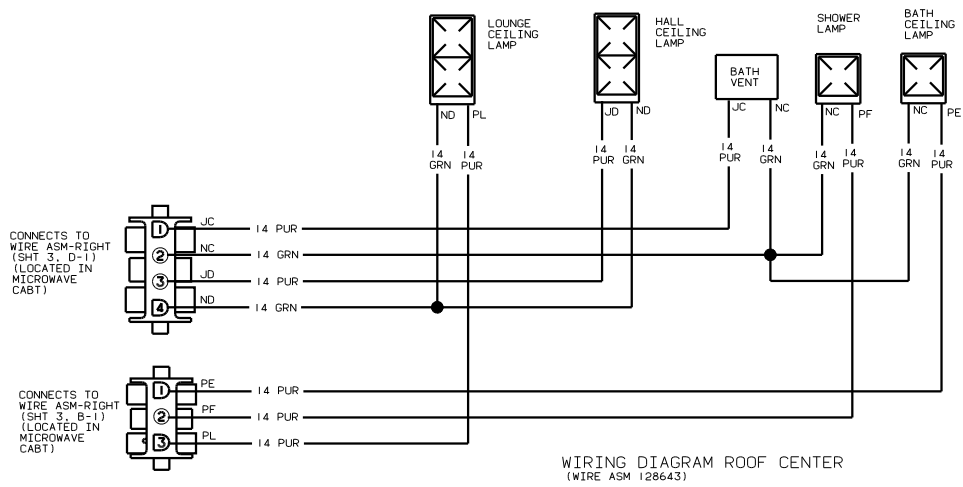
LOUNGE CEILING LAMP

HALL CEILING LAMP

BATH VENT

SHOWER LAMP

BATH CEILING LAMP

ND PL

14 GRN 14 PUR

JD ND

14 PUR 14 GRN

JC NC

14 PUR 14 GRN

NC PF

14 GRN 14 PUR

NC PE

14 GRN 14 PUR

CONNECTS TO WIRE ASM-RIGHT (SHT 3, D-1) (LOCATED IN MICROWAVE CABT)

1 JC 14 PUR
2 NC 14 GRN
3 JD 14 PUR
4 ND 14 GRN

CONNECTS TO WIRE ASM-RIGHT (SHT 3, B-1) (LOCATED IN MICROWAVE CABT)

1 PE 14 PUR
2 PF 14 PUR
3 PL 14 PUR

WIRING DIAGRAM ROOF CENTER
(WIRE ASM 128643)